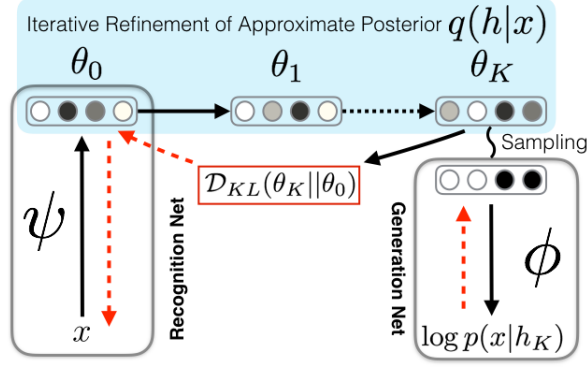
Iterative Refinement of Approximate Posterior $q(h|x)$

$\theta_0$

$\theta_1$

$\theta_K$

Sampling

$\mathcal{D}_{KL}(\theta_K||\theta_0)$

$\psi$

$x$

Recognition Net

Generation Net

$\phi$

$\log p(x|h_K)$